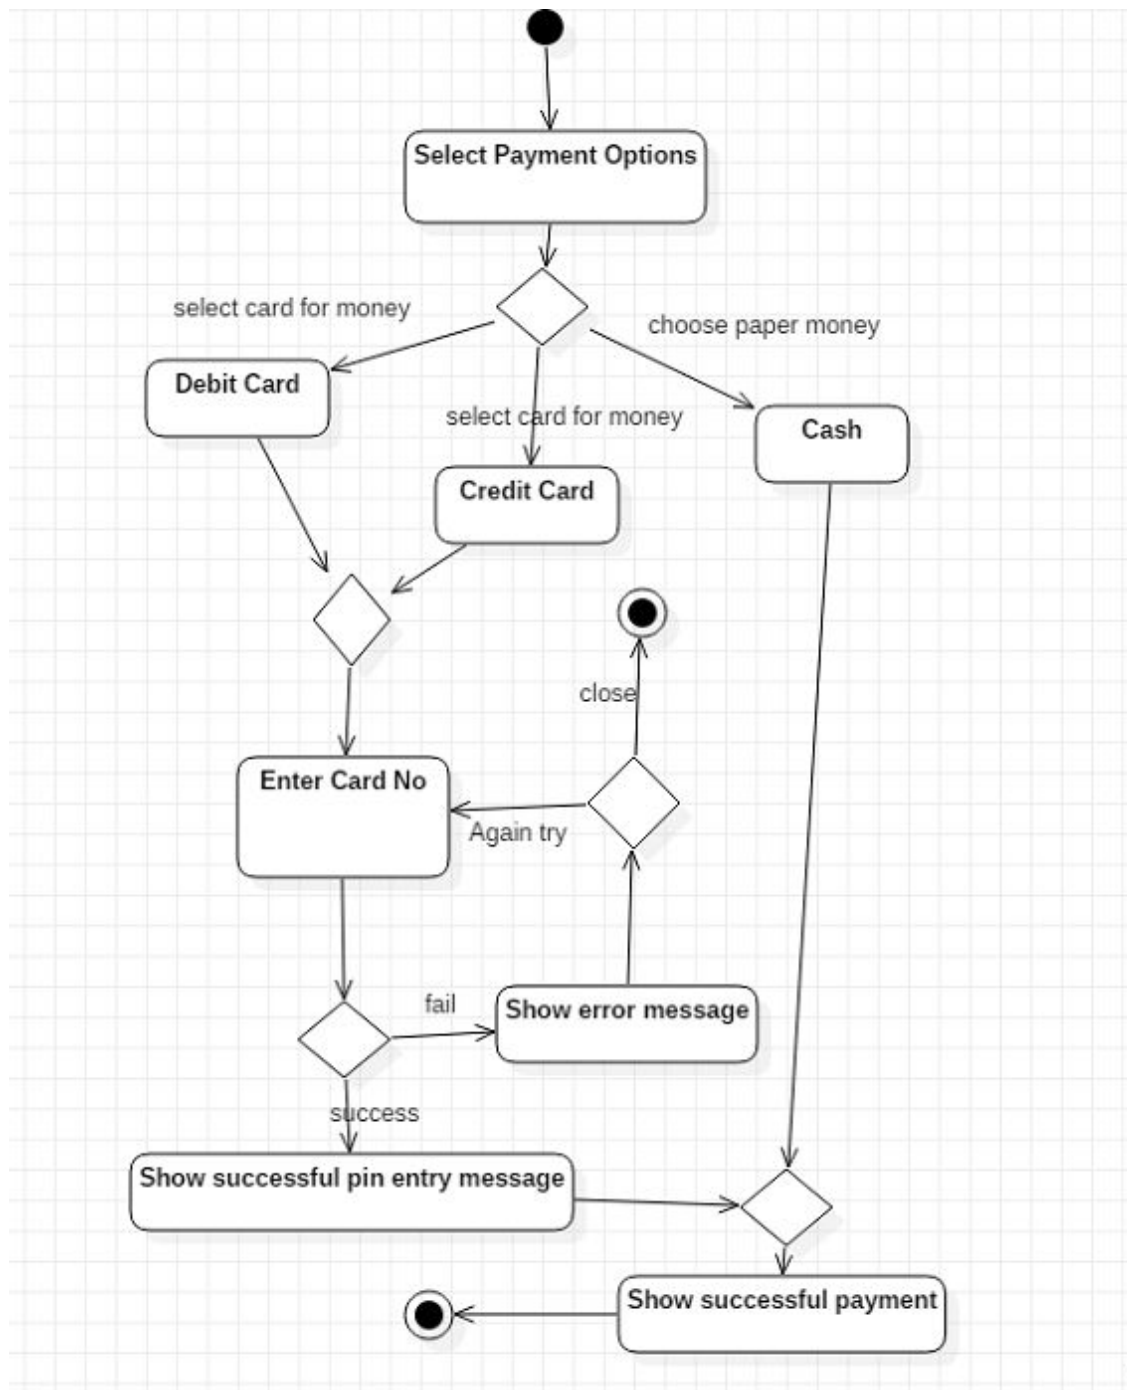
Select Payment Options

select card for money

choose paper money

Debit Card

select card for money

Cash

Credit Card

close

Enter Card No

Again try

fail

Show error message

success

Show successful pin entry message

Show successful payment